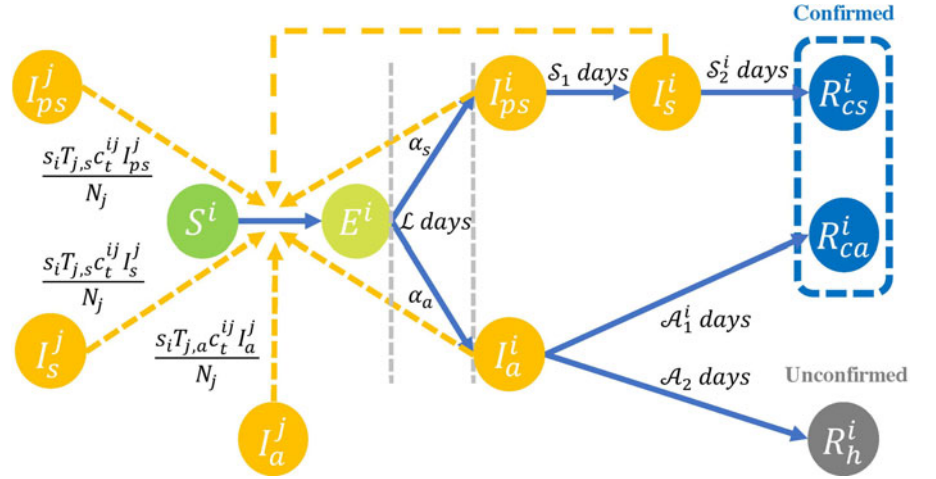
Confirmed

$I_{ps}^j$

$\frac{s_i T_{j,s} c_t^{ij} I_{ps}^j}{N_j}$

$\frac{s_i T_{j,s} c_t^{ij} I_s^j}{N_j}$

$I_s^j$

$\frac{s_i T_{j,a} c_t^{ij} I_a^j}{N_j}$

$I_a^j$

$S^i$

$E^i$

$\alpha_s$

$\mathcal{L}$ days

$\alpha_a$

$I_{ps}^i$

$\mathcal{S}_1$ days

$I_s^i$

$\mathcal{S}_2^i$ days

$R_{cs}^i$

$R_{ca}^i$

$I_a^i$

$\mathcal{A}_1^i$ days

$\mathcal{A}_2$ days

Unconfirmed

$R_h^i$